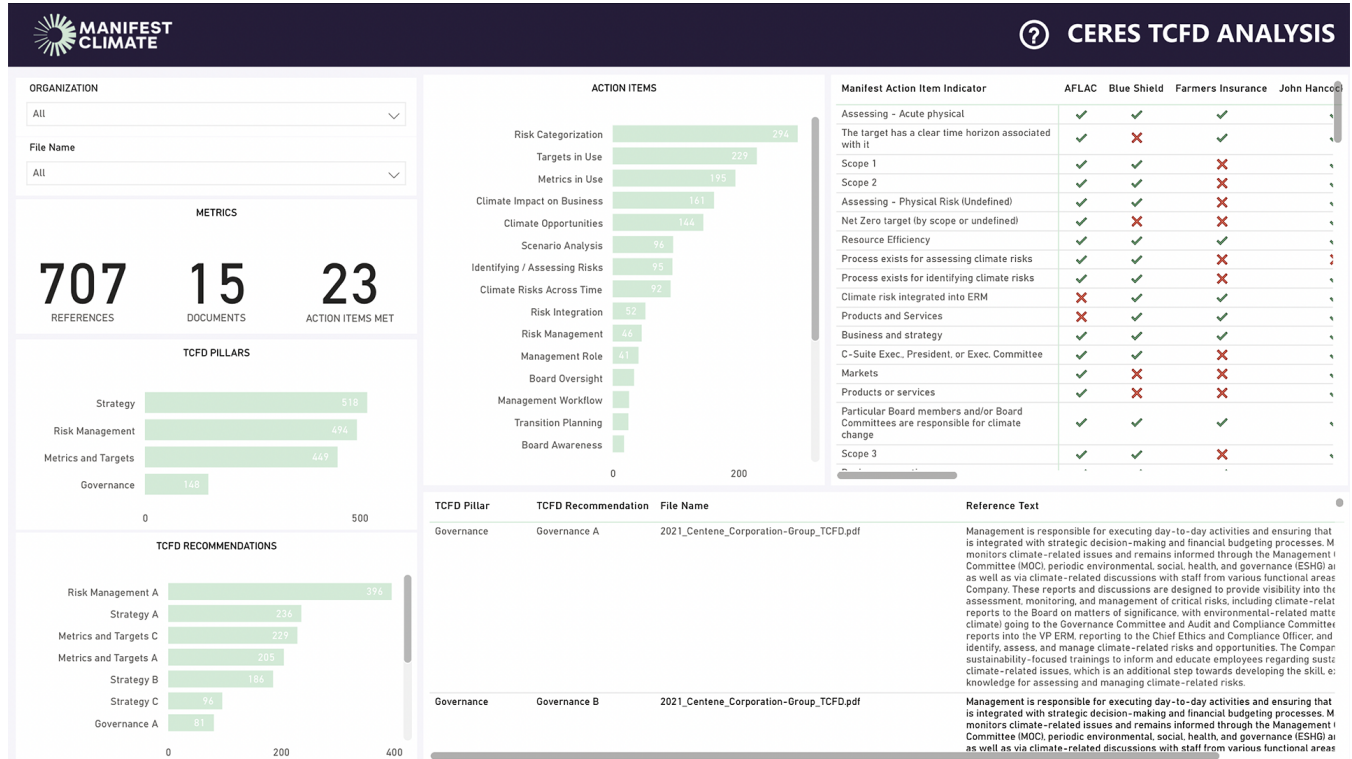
MANIFEST CLIMATE

CERES TCFD ANALYSIS

ORGANIZATION
All

File Name
All

METRICS

707
REFERENCES

15
DOCUMENTS

23
ACTION ITEMS MET

TCFD PILLARS

| Pillar | Value |
|---|---|
| Strategy | 518 |
| Risk Management | 494 |
| Metrics and Targets | 449 |
| Governance | 148 |

0 500

TCFD RECOMMENDATIONS

| Recommendation | Value |
|---|---|
| Risk Management A | 396 |
| Strategy A | 236 |
| Metrics and Targets C | 229 |
| Metrics and Targets A | 205 |
| Strategy B | 186 |
| Strategy C | 96 |
| Governance A | 81 |

0 200 400

ACTION ITEMS

| Action Item | Value |
|---|---|
| Risk Categorization | 294 |
| Targets in Use | 229 |
| Metrics in Use | 195 |
| Climate Impact on Business | 161 |
| Climate Opportunities | 144 |
| Scenario Analysis | 96 |
| Identifying / Assessing Risks | 95 |
| Climate Risks Across Time | 92 |
| Risk Integration | 52 |
| Risk Management | 46 |
| Management Role | 41 |
| Board Oversight | |
| Management Workflow | |
| Transition Planning | |
| Board Awareness | |

0 200

| Manifest Action Item Indicator | AFLAC | Blue Shield | Farmers Insurance | John Hancoc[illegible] |
|---|---|---|---|---|
| Assessing - Acute physical | ✓ | ✓ | ✓ | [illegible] |
| The target has a clear time horizon associated with it | ✓ | ✗ | ✓ | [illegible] |
| Scope 1 | ✓ | ✓ | ✗ | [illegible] |
| Scope 2 | ✓ | ✓ | ✗ | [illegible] |
| Assessing - Physical Risk (Undefined) | ✓ | ✓ | ✗ | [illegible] |
| Net Zero target (by scope or undefined) | ✓ | ✗ | ✗ | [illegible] |
| Resource Efficiency | ✓ | ✓ | ✓ | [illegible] |
| Process exists for assessing climate risks | ✓ | ✓ | ✗ | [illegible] |
| Process exists for identifying climate risks | ✓ | ✓ | ✗ | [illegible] |
| Climate risk integrated into ERM | ✗ | ✓ | ✓ | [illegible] |
| Products and Services | ✗ | ✓ | ✓ | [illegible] |
| Business and strategy | ✓ | ✓ | ✓ | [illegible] |
| C-Suite Exec., President, or Exec. Committee | ✓ | ✓ | ✗ | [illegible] |
| Markets | ✓ | ✗ | ✗ | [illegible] |
| Products or services | ✓ | ✗ | ✗ | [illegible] |
| Particular Board members and/or Board Committees are responsible for climate change | ✓ | ✓ | ✓ | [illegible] |
| Scope 3 | ✓ | ✓ | ✗ | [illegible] |

| TCFD Pillar | TCFD Recommendation | File Name | Reference Text |
|---|---|---|---|
| Governance | Governance A | 2021_Centene_Corporation-Group_TCFD.pdf | Management is responsible for executing day-to-day activities and ensuring that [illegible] is integrated with strategic decision-making and financial budgeting processes. M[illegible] monitors climate-related issues and remains informed through the Management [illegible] Committee (MOC), periodic environmental, social, health, and governance (ESHG) a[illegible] as well as via climate-related discussions with staff from various functional areas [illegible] Company. These reports and discussions are designed to provide visibility into the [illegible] assessment, monitoring, and management of critical risks, including climate-relat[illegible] reports to the Board on matters of significance, with environmental-related matte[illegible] climate) going to the Governance Committee and Audit and Compliance Committe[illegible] reports into the VP ERM, reporting to the Chief Ethics and Compliance Officer, and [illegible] identify, assess, and manage climate-related risks and opportunities. The Compan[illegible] sustainability-focused trainings to inform and educate employees regarding susta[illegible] climate-related issues, which is an additional step towards developing the skill, e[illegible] knowledge for assessing and managing climate-related risks. |
| Governance | Governance B | 2021_Centene_Corporation-Group_TCFD.pdf | Management is responsible for executing day-to-day activities and ensuring that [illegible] is integrated with strategic decision-making and financial budgeting processes. M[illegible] monitors climate-related issues and remains informed through the Management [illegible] Committee (MOC), periodic environmental, social, health, and governance (ESHG) a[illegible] as well as via climate-related discussions with staff from various functional areas |